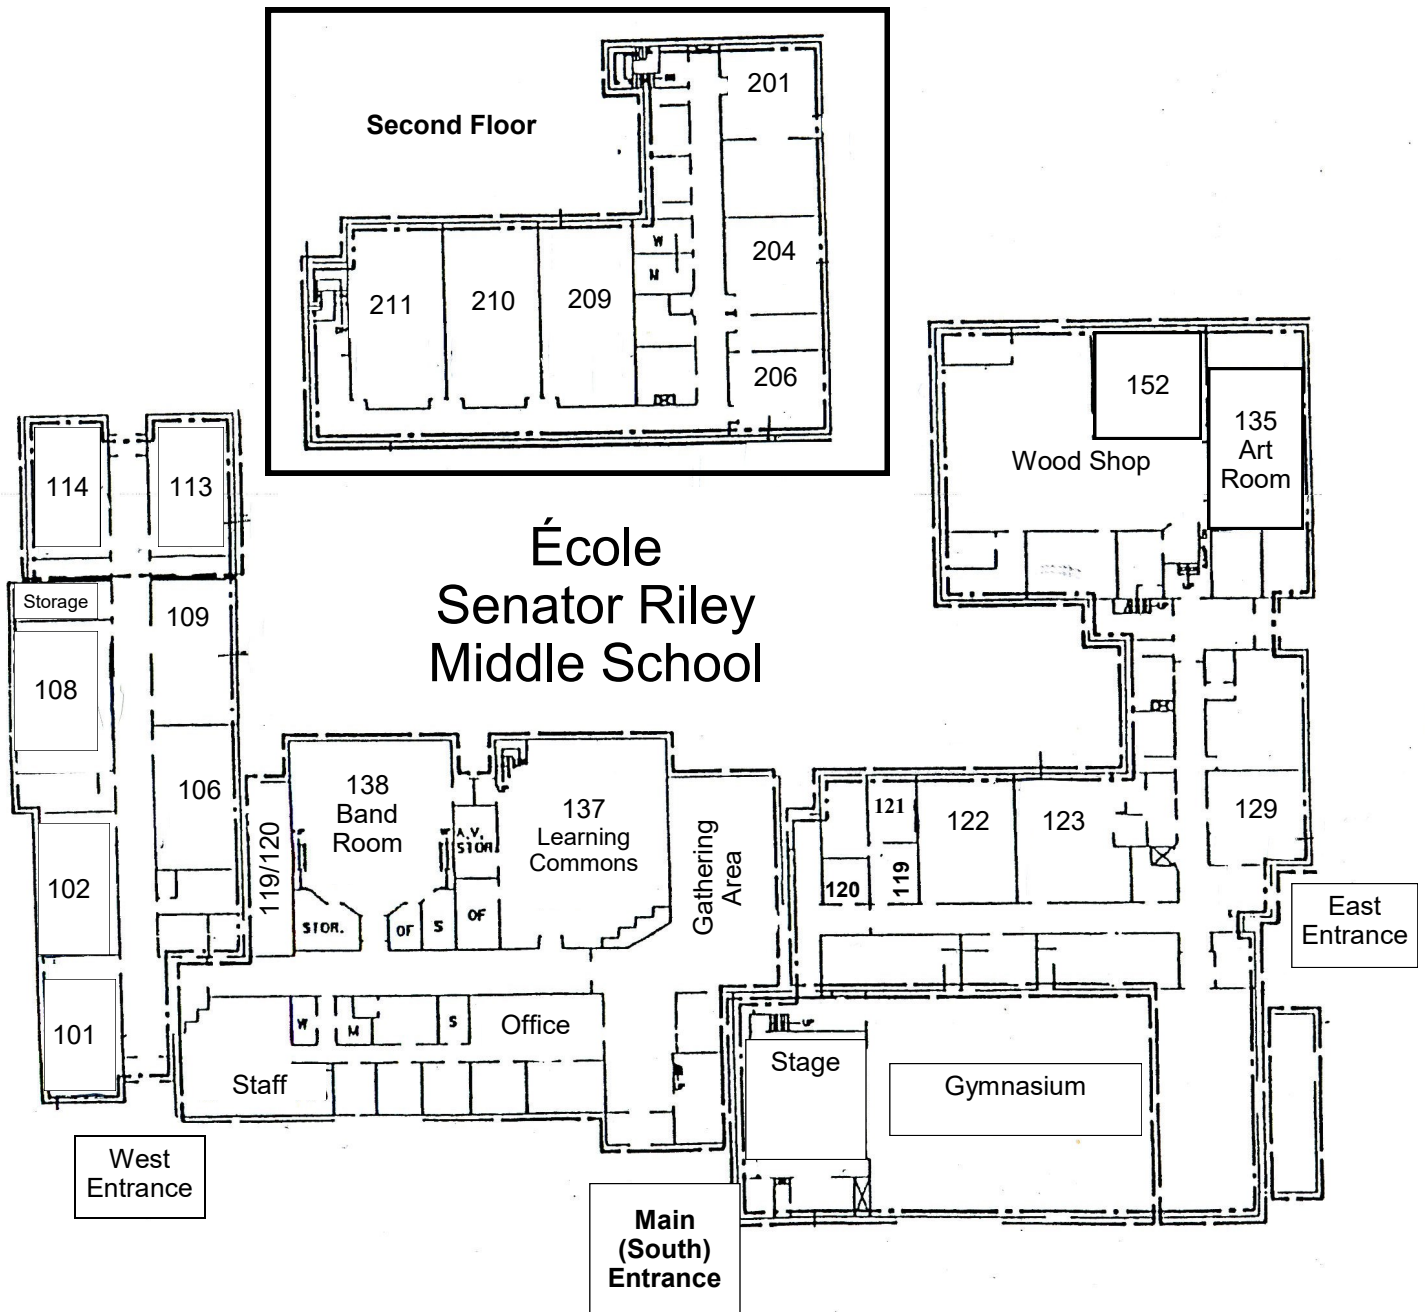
Second Floor

201

204

206

211

210

209

W

M

152

135
Art
Room

Wood Shop

114

113

École
Senator Riley
Middle School

Storage

109

108

106

138
Band
Room

A.V.
STOR.

137
Learning
Commons

Gathering
Area

121

122

123

129

119/120

120

119

STOR.

OF

S

OF

102

East
Entrance

101

W

M

S

Office

Staff

Stage

Gymnasium

West
Entrance

Main
(South)
Entrance